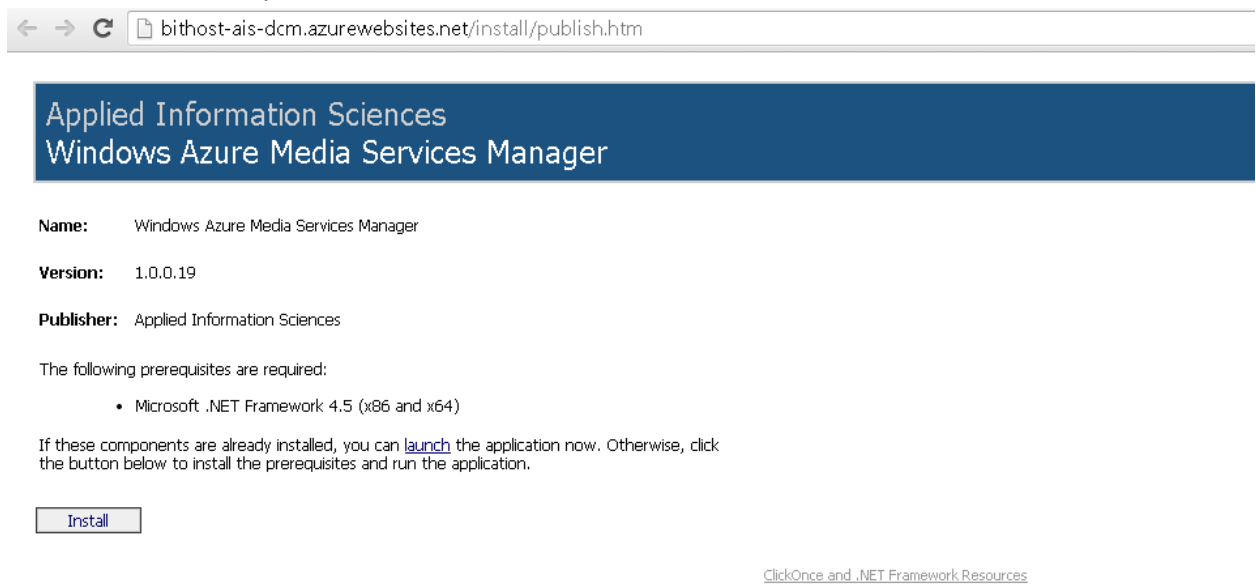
bithost-ais-dcm.azurewebsites.net/install/publish.htm

Applied Information Sciences
Windows Azure Media Services Manager

Name: Windows Azure Media Services Manager

Version: 1.0.0.19

Publisher: Applied Information Sciences

The following prerequisites are required:

- Microsoft .NET Framework 4.5 (x86 and x64)

If these components are already installed, you can launch the application now. Otherwise, click the button below to install the prerequisites and run the application.

Install

ClickOnce and .NET Framework Resources